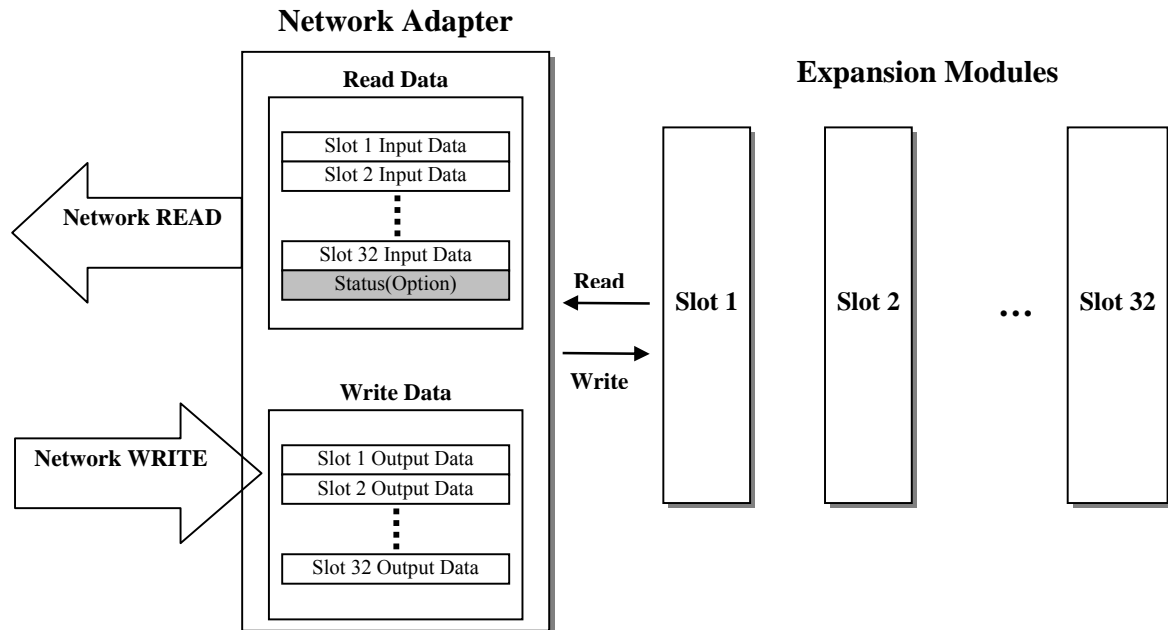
Network Adapter

Read Data

Slot 1 Input Data
Slot 2 Input Data
⋮
Slot 32 Input Data
Status(Option)

Network READ

Write Data

Slot 1 Output Data
Slot 2 Output Data
⋮
Slot 32 Output Data

Network WRITE

Read

Write

Expansion Modules

Slot 1

Slot 2

…

Slot 32